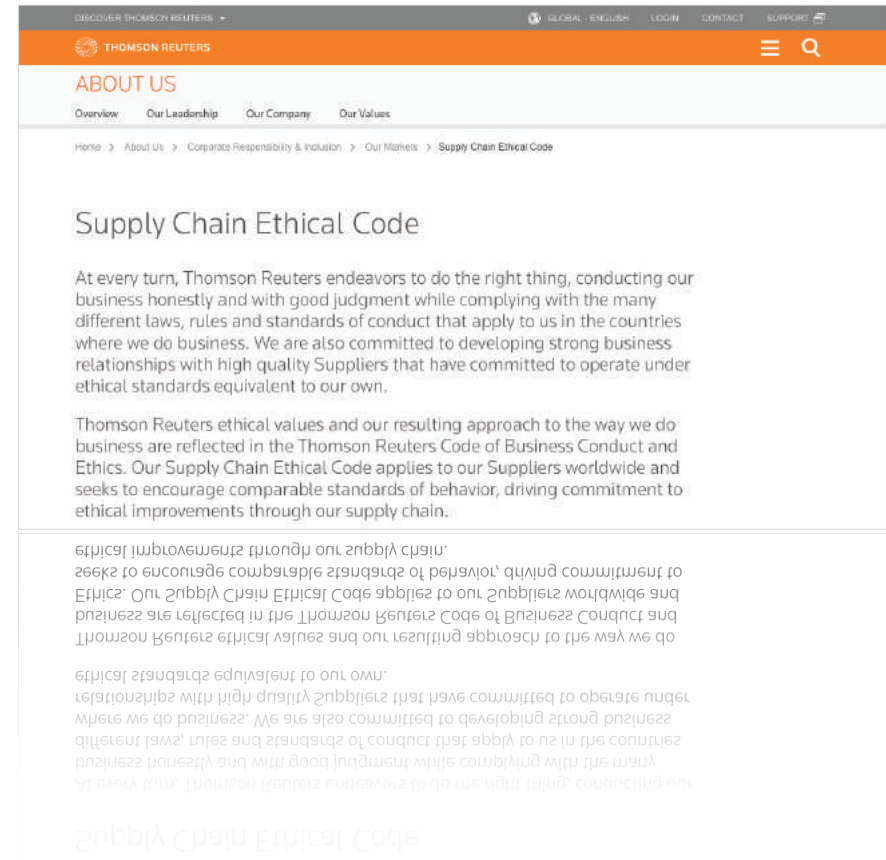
DISCOVER THOMSON REUTERS GLOBAL - ENGLISH LOGIN CONTACT SUPPORT

THOMSON REUTERS

ABOUT US

Overview Our Leadership Our Company Our Values

Home > About Us > Corporate Responsibility & Inclusion > Our Markets > Supply Chain Ethical Code

Supply Chain Ethical Code

At every turn, Thomson Reuters endeavors to do the right thing, conducting our business honestly and with good judgment while complying with the many different laws, rules and standards of conduct that apply to us in the countries where we do business. We are also committed to developing strong business relationships with high quality Suppliers that have committed to operate under ethical standards equivalent to our own.

Thomson Reuters ethical values and our resulting approach to the way we do business are reflected in the Thomson Reuters Code of Business Conduct and Ethics. Our Supply Chain Ethical Code applies to our Suppliers worldwide and seeks to encourage comparable standards of behavior, driving commitment to ethical improvements through our supply chain.